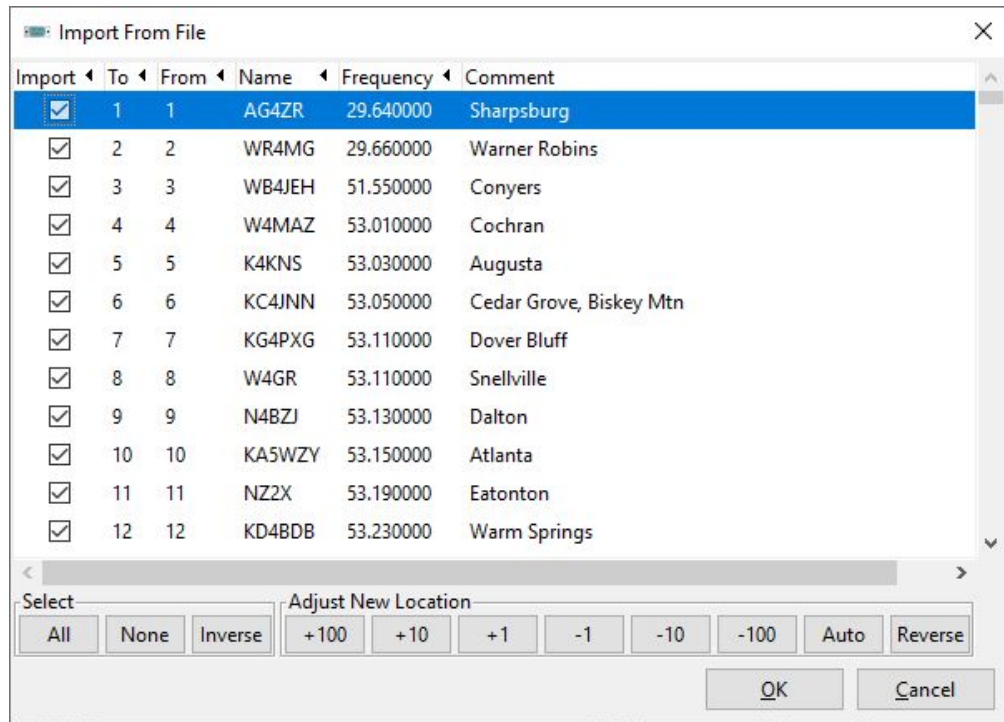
Import From File

| Import | To | From | Name | Frequency | Comment |
|---|---|---|---|---|---|
| ☑ | 1 | 1 | AG4ZR | 29.640000 | Sharpsburg |
| ☑ | 2 | 2 | WR4MG | 29.660000 | Warner Robins |
| ☑ | 3 | 3 | WB4JEH | 51.550000 | Conyers |
| ☑ | 4 | 4 | W4MAZ | 53.010000 | Cochran |
| ☑ | 5 | 5 | K4KNS | 53.030000 | Augusta |
| ☑ | 6 | 6 | KC4JNN | 53.050000 | Cedar Grove, Biskey Mtn |
| ☑ | 7 | 7 | KG4PXG | 53.110000 | Dover Bluff |
| ☑ | 8 | 8 | W4GR | 53.110000 | Snellville |
| ☑ | 9 | 9 | N4BZJ | 53.130000 | Dalton |
| ☑ | 10 | 10 | KA5WZY | 53.150000 | Atlanta |
| ☑ | 11 | 11 | NZ2X | 53.190000 | Eatonton |
| ☑ | 12 | 12 | KD4BDB | 53.230000 | Warm Springs |

Select
All None Inverse

Adjust New Location
+100 +10 +1 -1 -10 -100 Auto Reverse

OK Cancel